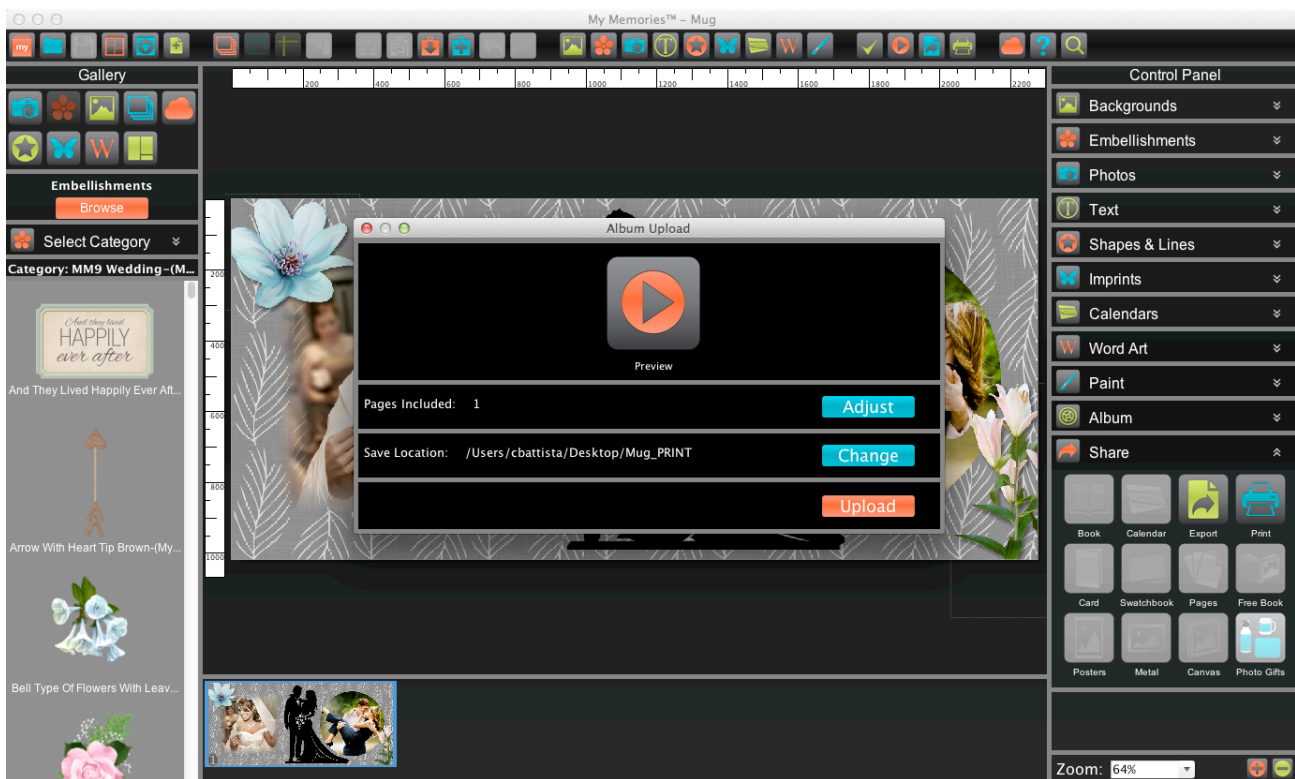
My Memories™ – Mug

my

W

Gallery

W

Embellishments

Browse

Select Category

Category: MM9 Wedding-(M...

And they lived HAPPILY ever after

And They Lived Happily Ever Aft...

Arrow With Heart Tip Brown-(My...

Bell Type Of Flowers With Leav...

200 400 600 800 1000 1200 1400 1600 1800 2000 2200

200

400

600

800

1000

Album Upload

Preview

Pages Included: 1

Adjust

Save Location: /Users/cbattista/Desktop/Mug_PRINT

Change

Upload

1

Control Panel

Backgrounds

Embellishments

Photos

Text

Shapes & Lines

Imprints

Calendars

Word Art

Paint

Album

Share

Book

Calendar

Export

Print

Card

Swatchbook

Pages

Free Book

Posters

Metal

Canvas

Photo Gifts

Zoom: 64%